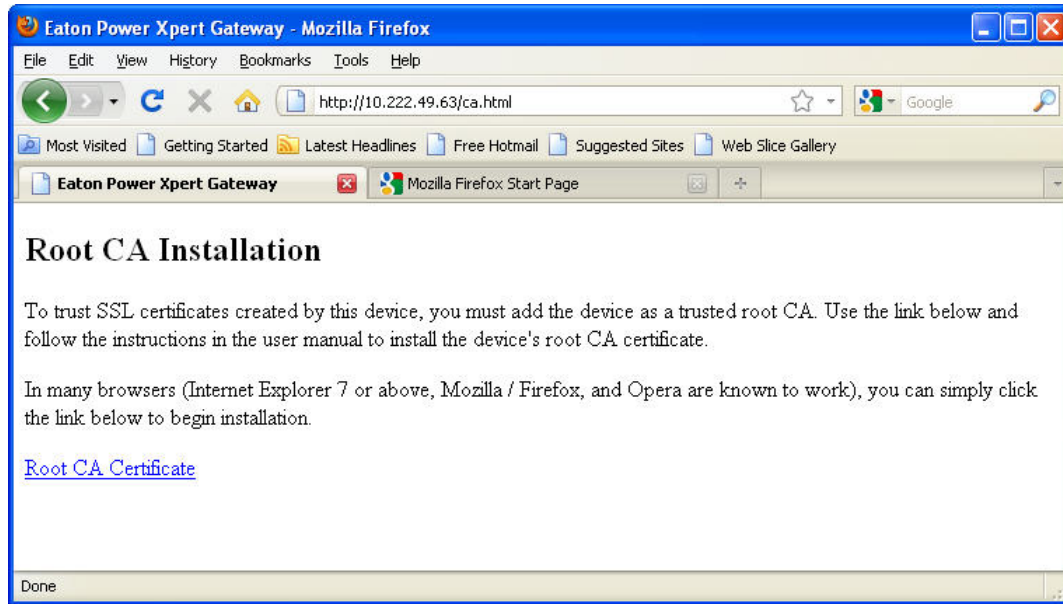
Eaton Power Xpert Gateway - Mozilla Firefox

File Edit View History Bookmarks Tools Help

http://10.222.49.63/ca.html

Google

Most Visited Getting Started Latest Headlines Free Hotmail Suggested Sites Web Slice Gallery

Eaton Power Xpert Gateway

Mozilla Firefox Start Page

Root CA Installation

To trust SSL certificates created by this device, you must add the device as a trusted root CA. Use the link below and follow the instructions in the user manual to install the device's root CA certificate.

In many browsers (Internet Explorer 7 or above, Mozilla / Firefox, and Opera are known to work), you can simply click the link below to begin installation.

Root CA Certificate

Done